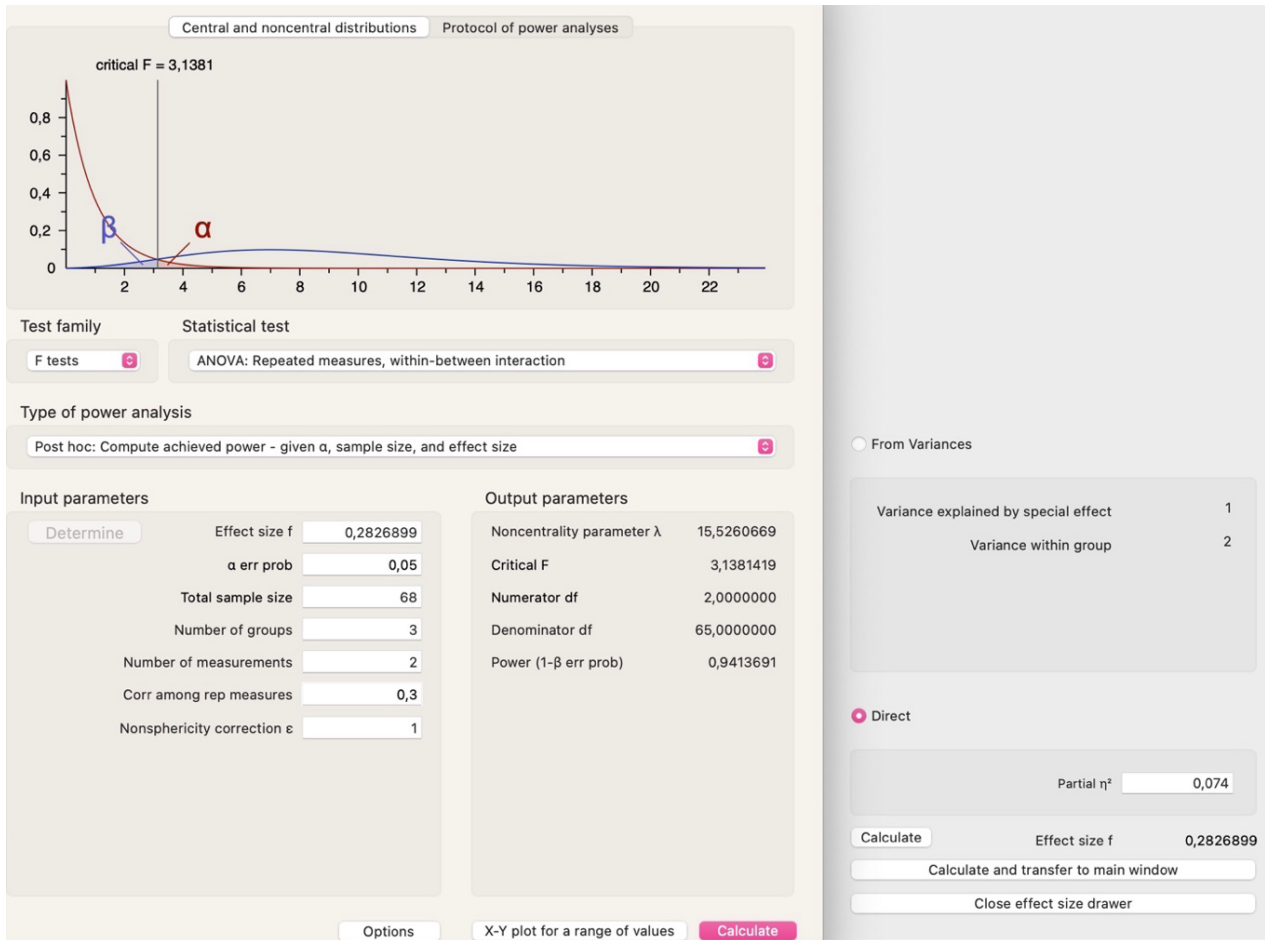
Central and noncentral distributions | Protocol of power analyses

critical F = 3,1381

0,8
0,6
0,4
0,2
0
β
α
2 4 6 8 10 12 14 16 18 20 22

Test family
F tests

Statistical test
ANOVA: Repeated measures, within-between interaction

Type of power analysis
Post hoc: Compute achieved power - given α, sample size, and effect size

Input parameters

Determine

| | |
|---|---|
| Effect size f | 0,2826899 |
| α err prob | 0,05 |
| Total sample size | 68 |
| Number of groups | 3 |
| Number of measurements | 2 |
| Corr among rep measures | 0,3 |
| Nonsphericity correction ε | 1 |

Output parameters

| | |
|---|---|
| Noncentrality parameter λ | 15,5260669 |
| Critical F | 3,1381419 |
| Numerator df | 2,0000000 |
| Denominator df | 65,0000000 |
| Power (1-β err prob) | 0,9413691 |

Options
X-Y plot for a range of values
Calculate

From Variances

Variance explained by special effect 1
Variance within group 2

Direct

Partial η² 0,074

Calculate
Effect size f 0,2826899
Calculate and transfer to main window
Close effect size drawer